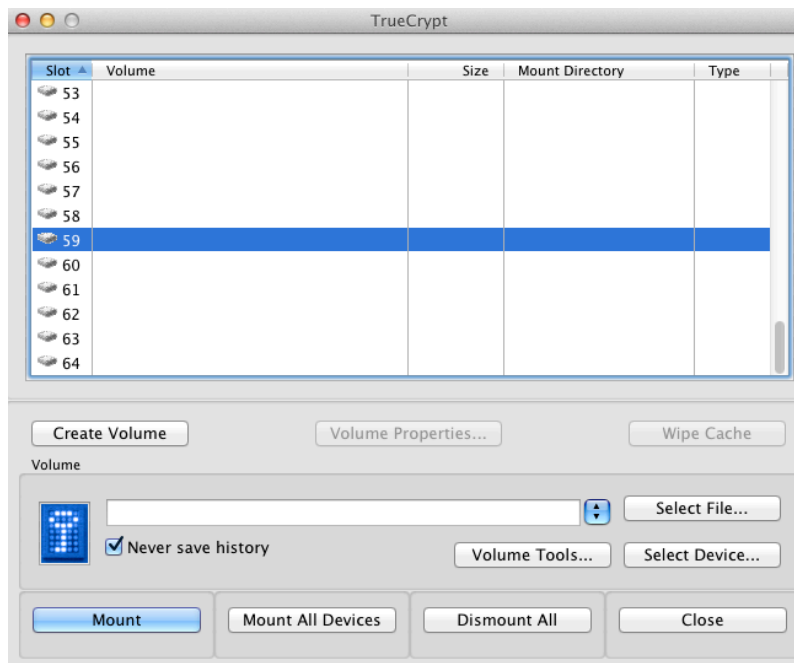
TrueCrypt

| Slot | Volume | Size | Mount Directory | Type |
|---|---|---|---|---|
| 53 | | | | |
| 54 | | | | |
| 55 | | | | |
| 56 | | | | |
| 57 | | | | |
| 58 | | | | |
| 59 | | | | |
| 60 | | | | |
| 61 | | | | |
| 62 | | | | |
| 63 | | | | |
| 64 | | | | |

Create Volume
Volume Properties...
Wipe Cache

Volume

Select File...
Never save history
Volume Tools...
Select Device...

Mount
Mount All Devices
Dismount All
Close